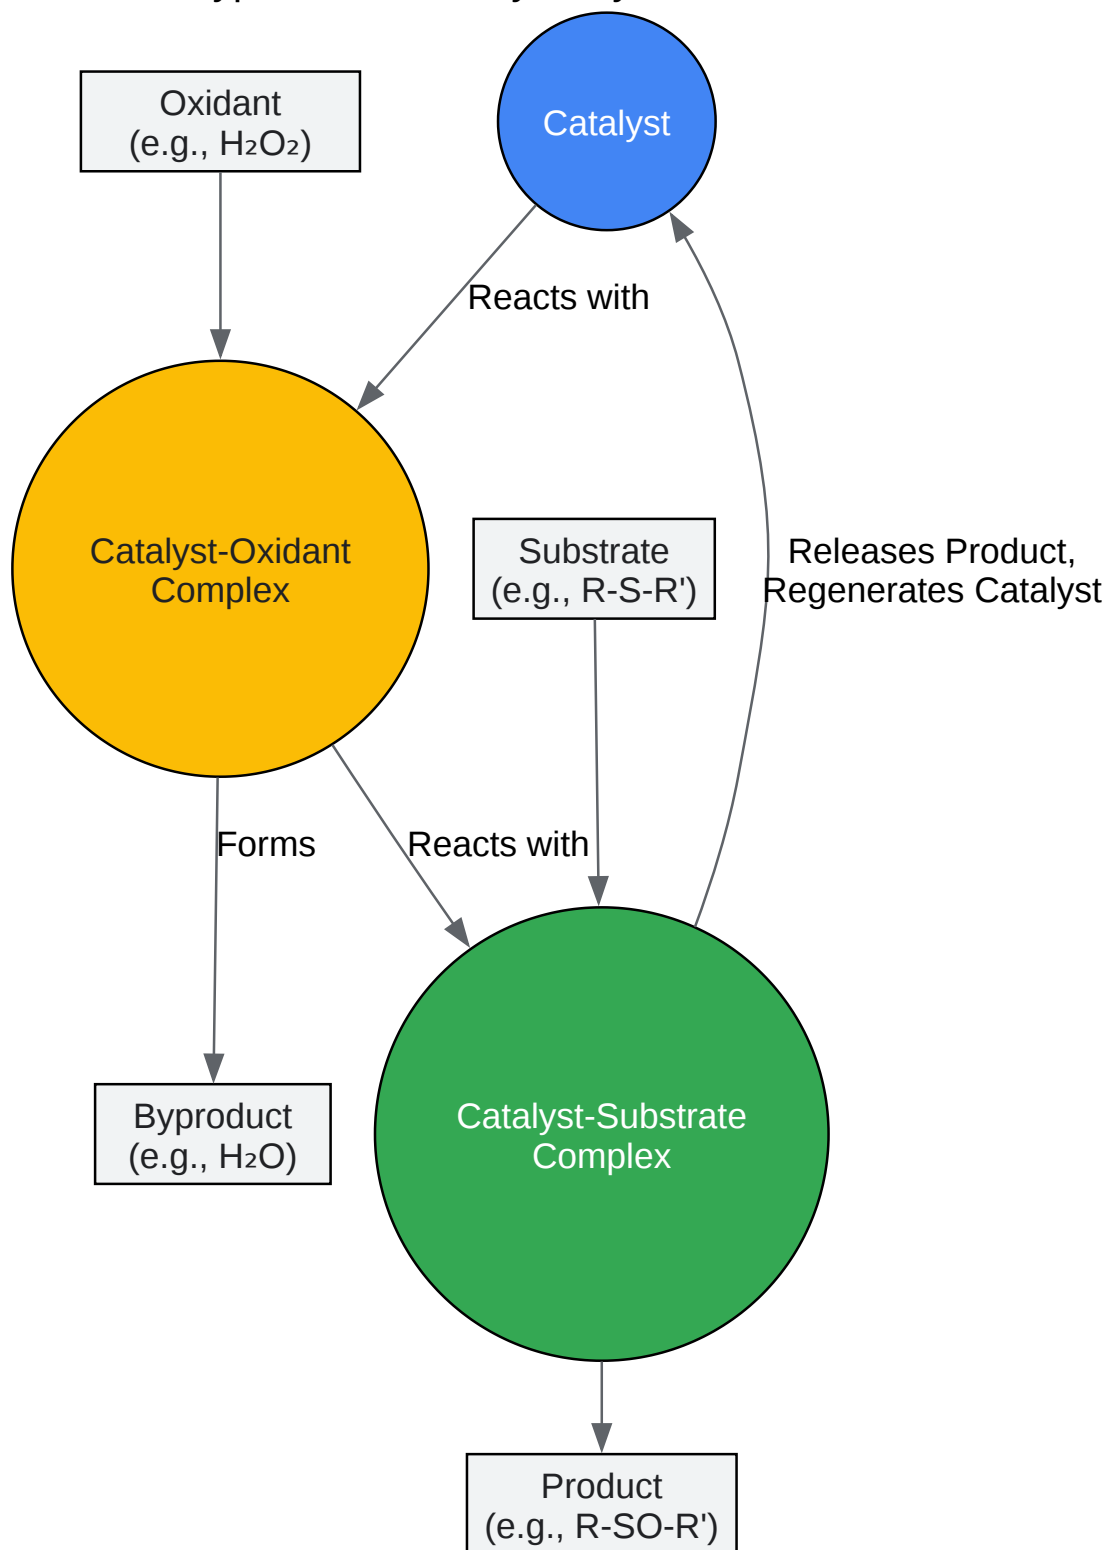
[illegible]

Oxidant
(e.g., $H_2O_2$)

Catalyst

Reacts with

Catalyst-Oxidant Complex

Substrate
(e.g., R-S-R')

Releases Product,
Regenerates Catalyst

Forms

Reacts with

Byproduct
(e.g., $H_2O$)

Catalyst-Substrate Complex

Product
(e.g., R-SO-R')